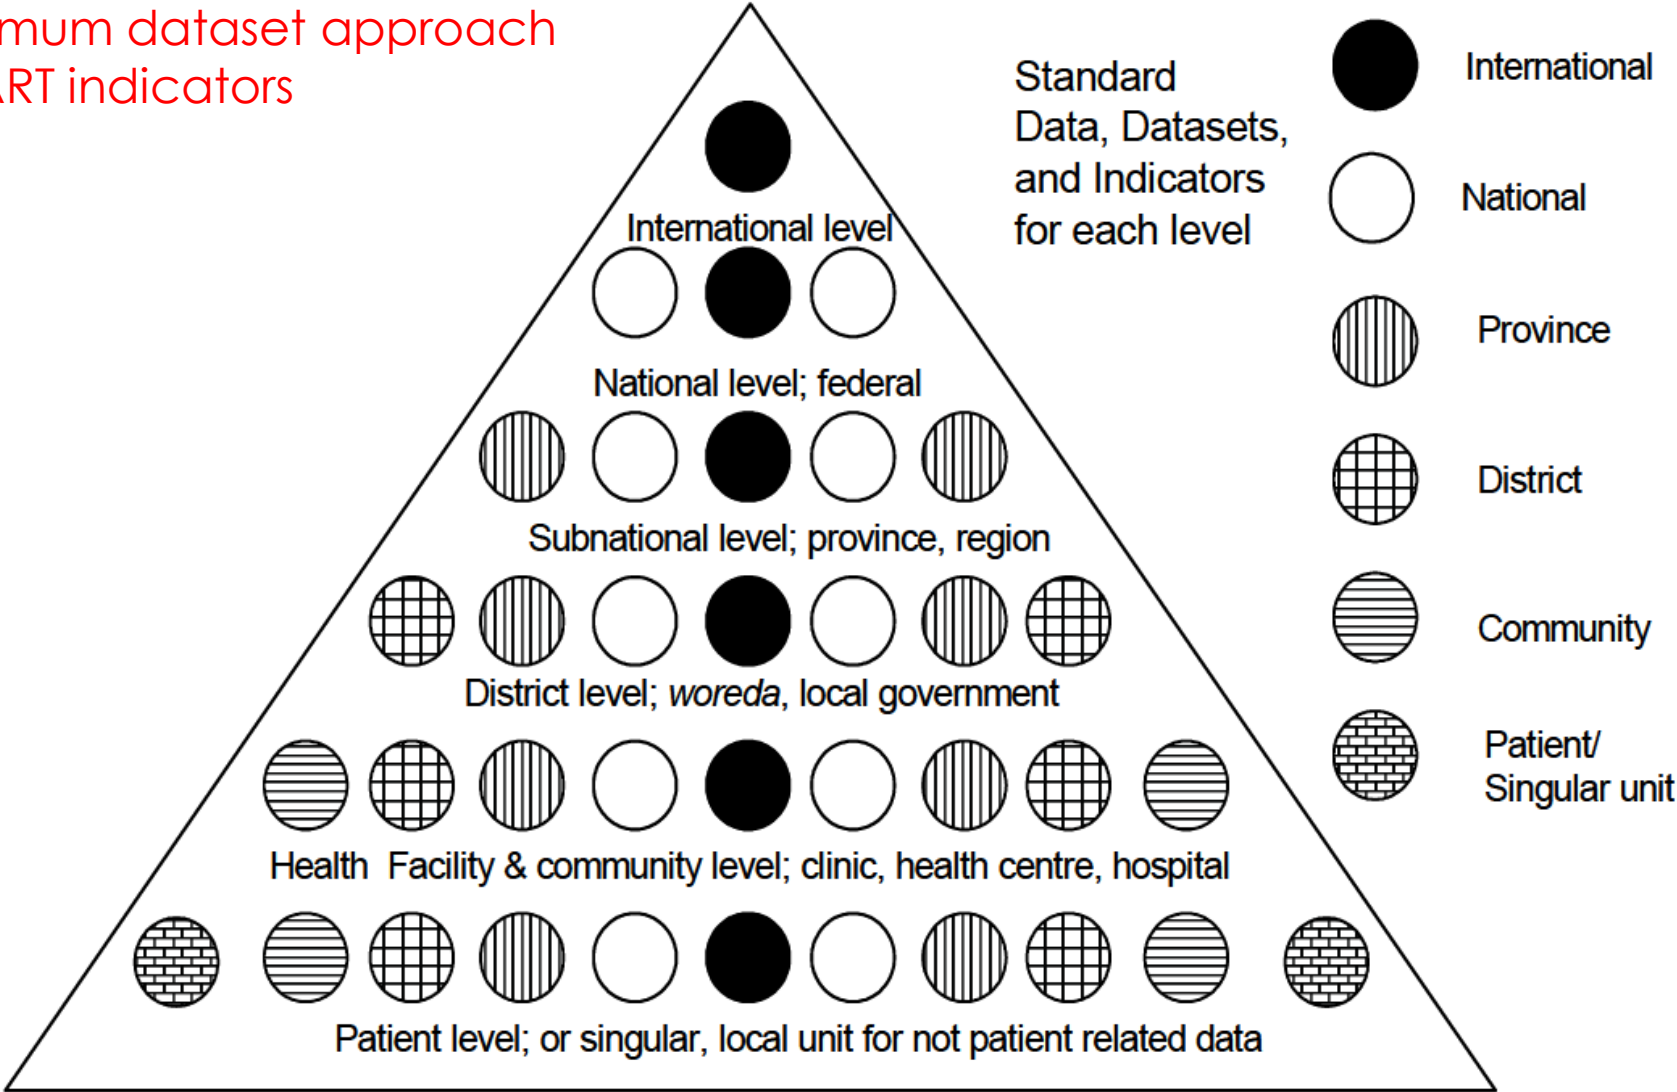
mum dataset approach
RT indicators

Standard Data, Datasets, and Indicators for each level

International

National

Province

District

Community

Patient/ Singular unit

International level

National level; federal

Subnational level; province, region

District level; *woreda*, local government

Health Facility & community level; clinic, health centre, hospital

Patient level; or singular, local unit for not patient related data